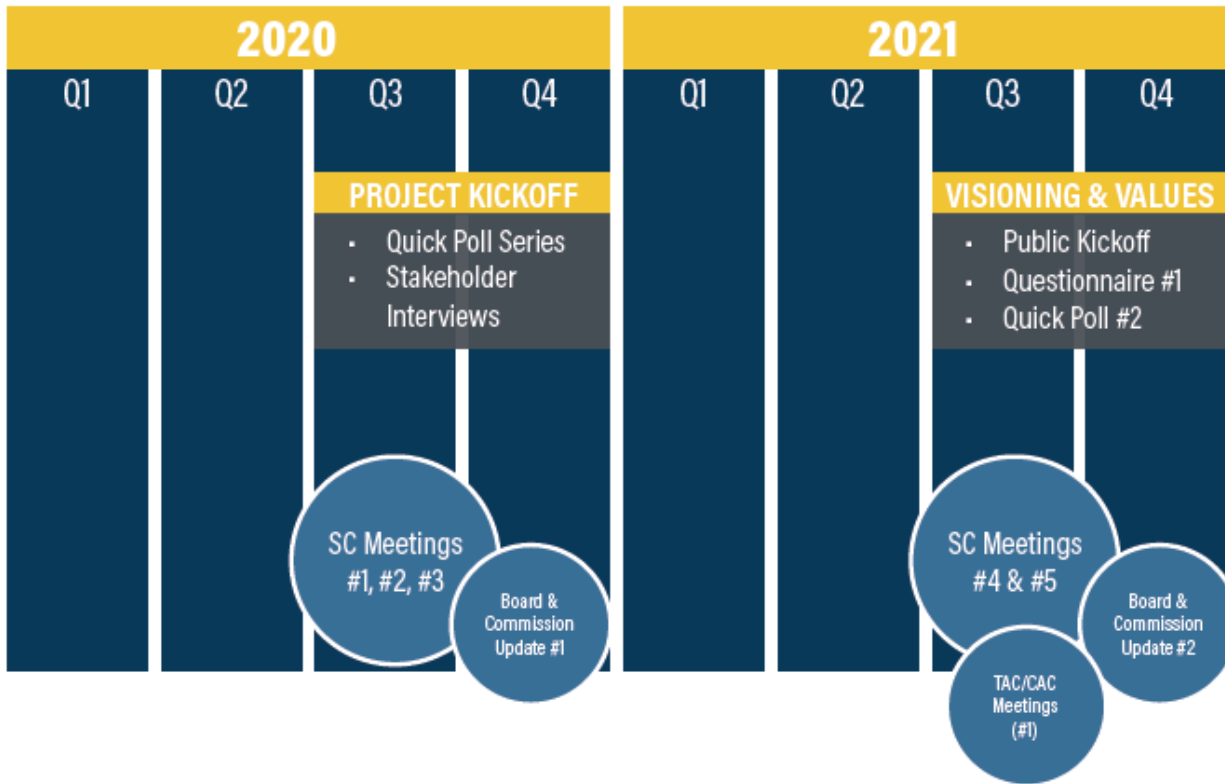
2020

Q1 Q2 Q3 Q4

PROJECT KICKOFF

- Quick Poll Series
- Stakeholder Interviews

SC Meetings #1, #2, #3

Board & Commission Update #1

2021

Q1 Q2 Q3 Q4

VISIONING & VALUES

- Public Kickoff
- Questionnaire #1
- Quick Poll #2

SC Meetings #4 & #5

Board & Commission Update #2

TAC/CAC Meetings (#1)